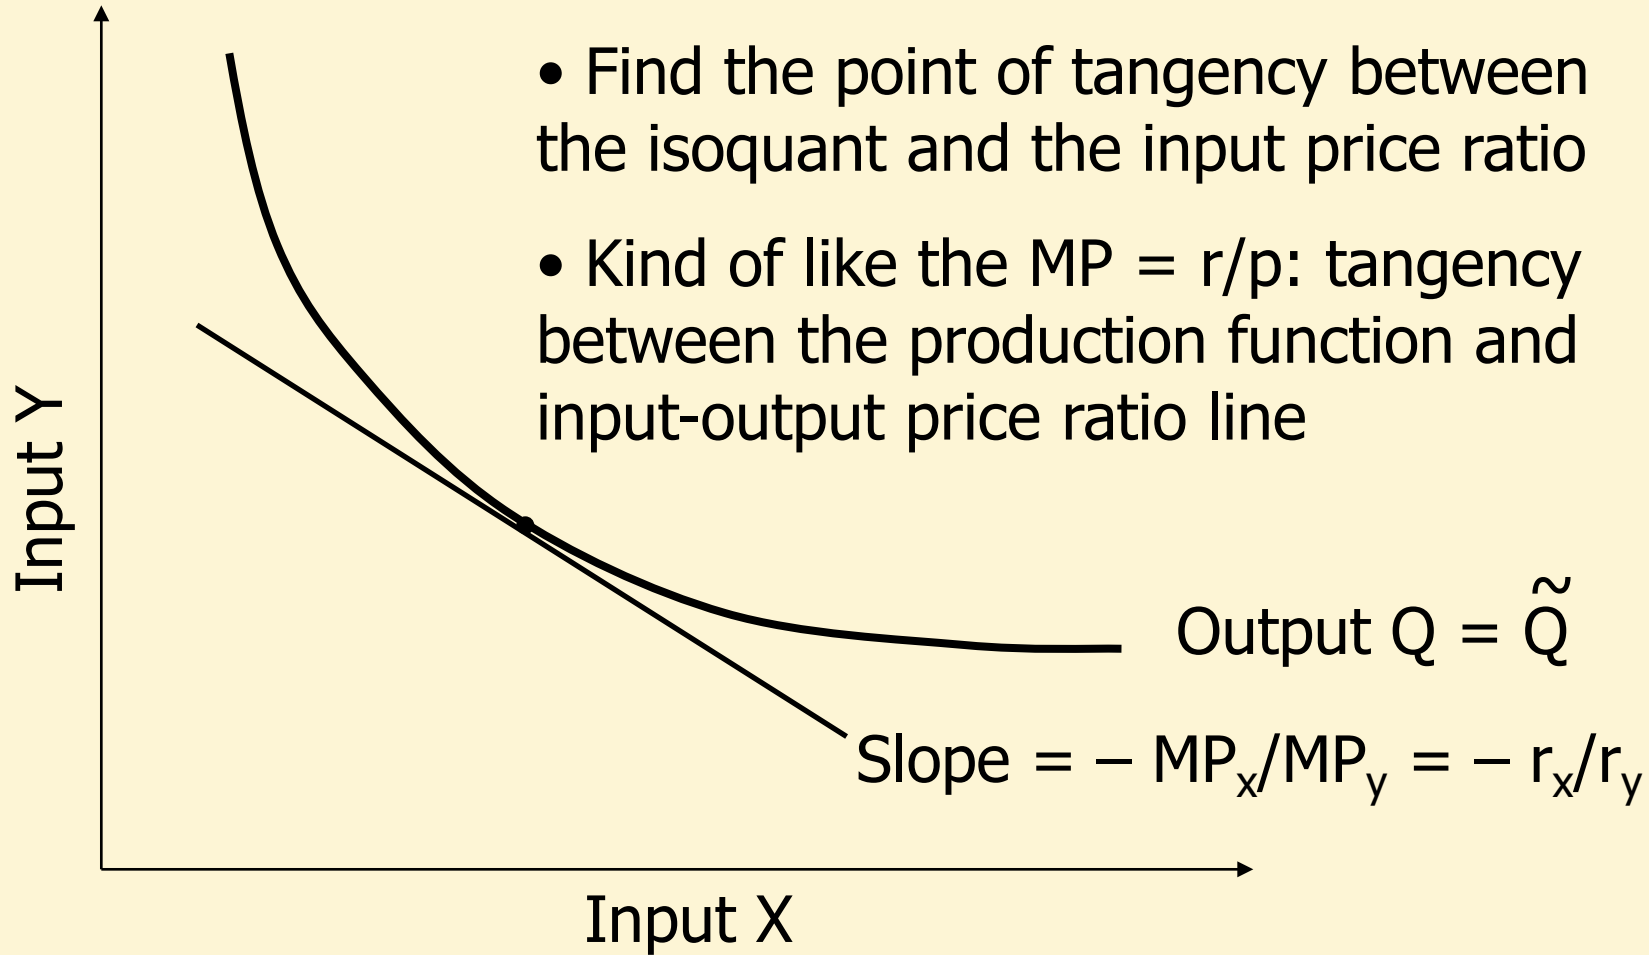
• Find the point of tangency between the isoquant and the input price ratio

• Kind of like the MP = r/p: tangency between the production function and input-output price ratio line

Input Y

Output Q = $\tilde{Q}$

Slope = – $MP_x/MP_y$ = – $r_x/r_y$

Input X